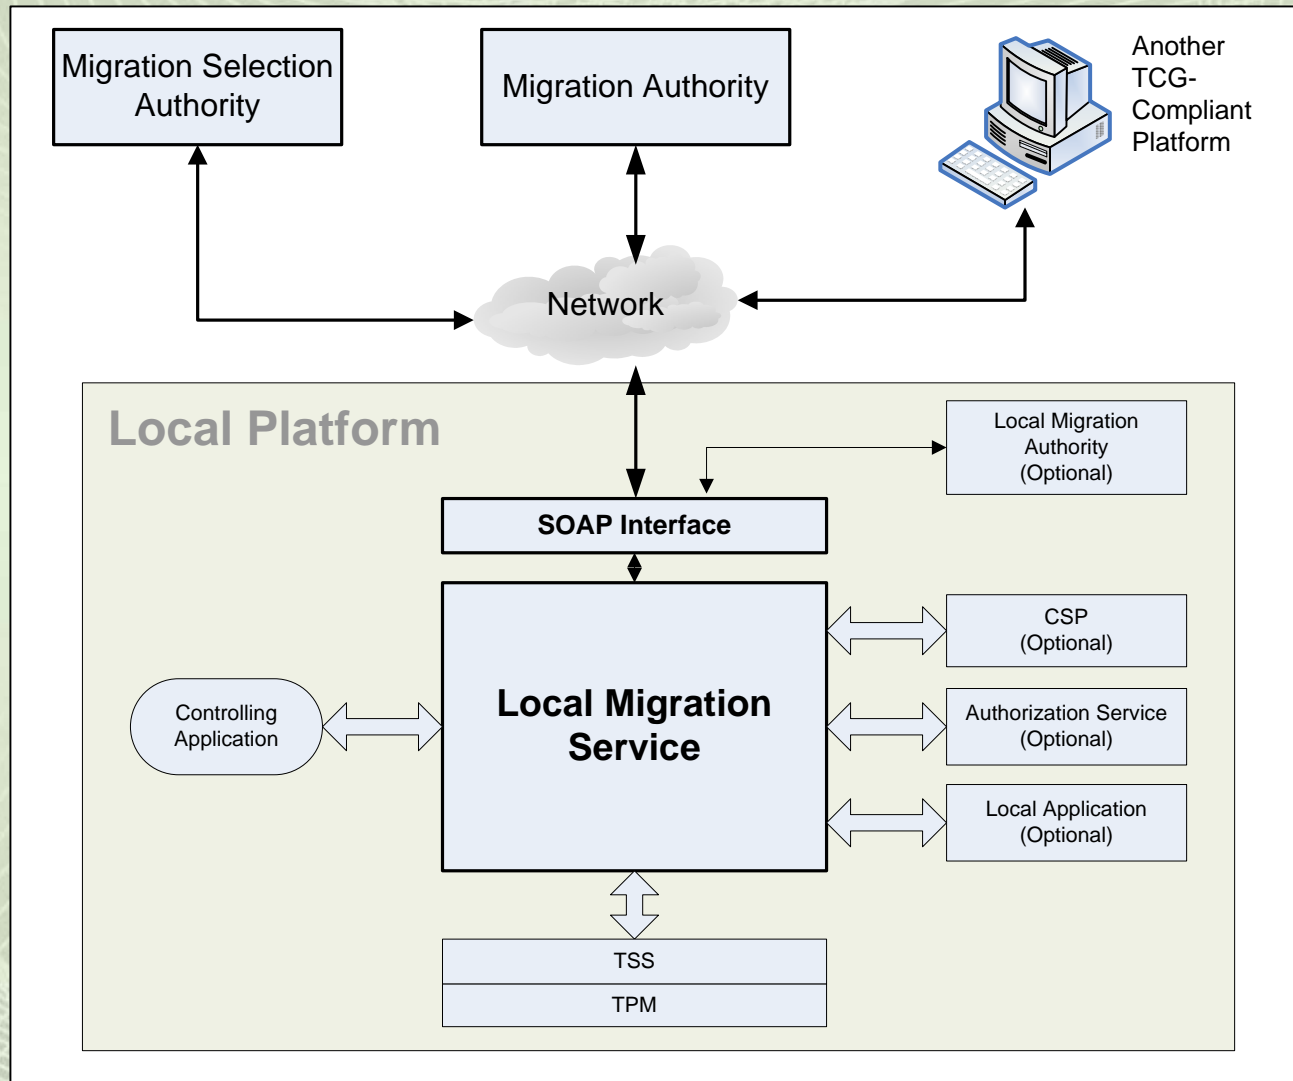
Migration Selection Authority

Migration Authority

Another TCG-Compliant Platform

Network

Local Platform

Local Migration Authority (Optional)

SOAP Interface

Local Migration Service

CSP (Optional)

Controlling Application

Authorization Service (Optional)

Local Application (Optional)

TSS

TPM